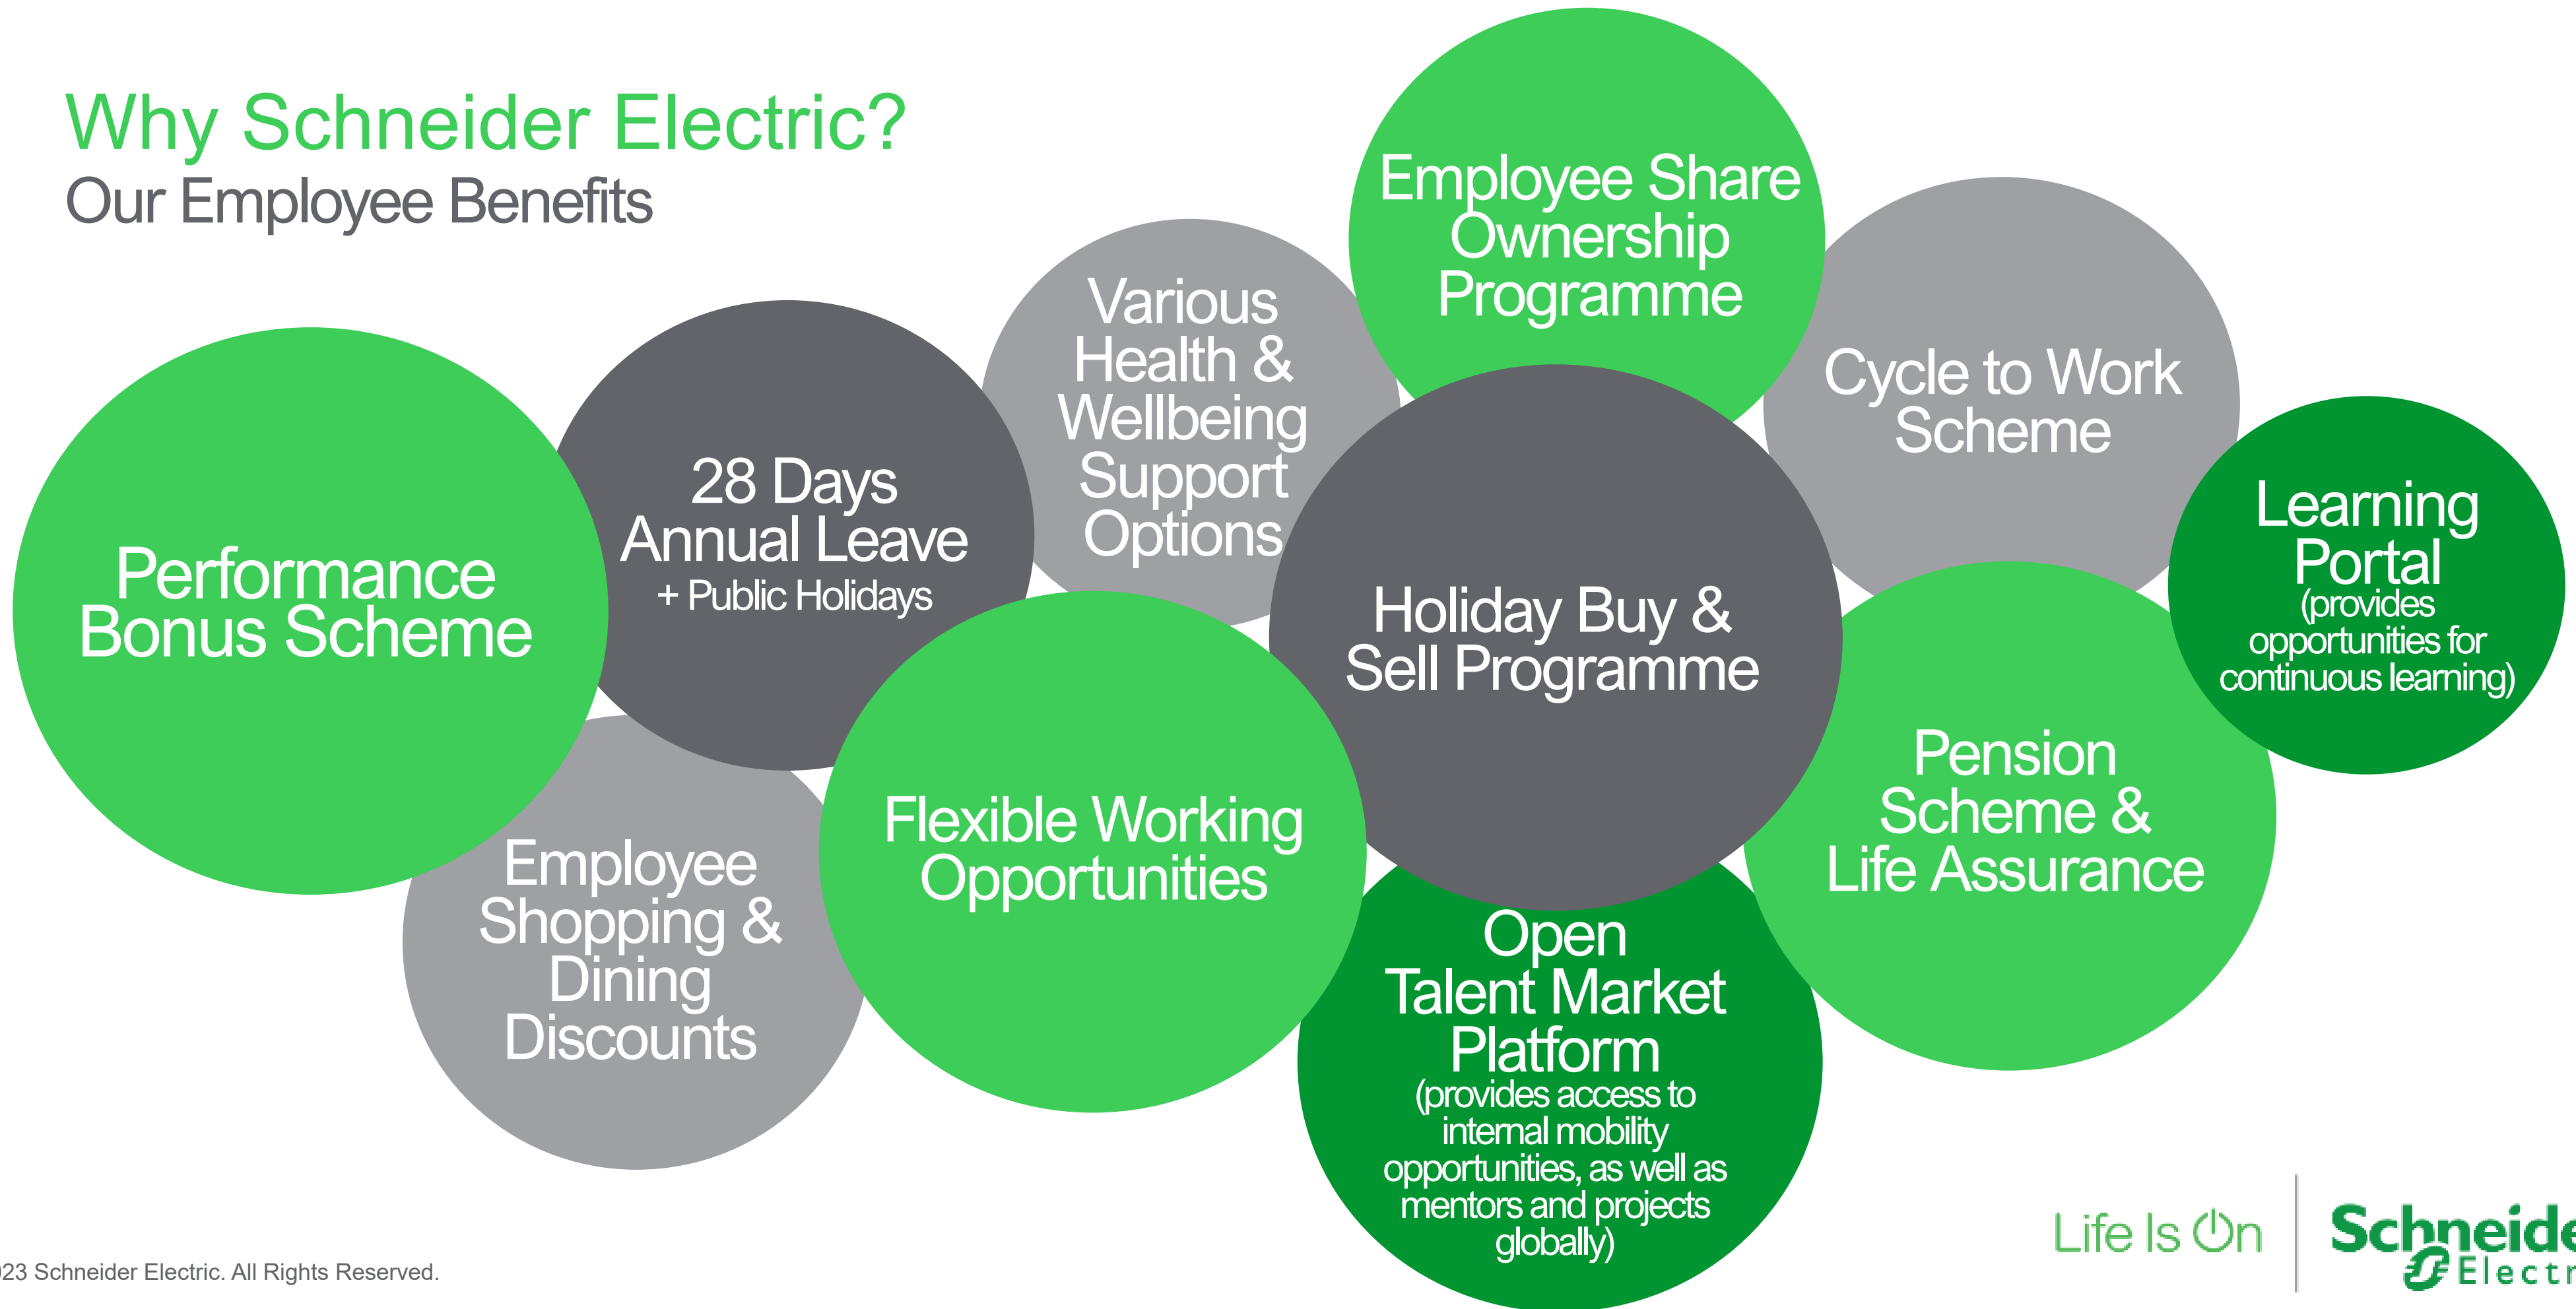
Why Schneider Electric?
Our Employee Benefits

Employee Share Ownership Programme

Various Health & Wellbeing Support Options

Cycle to Work Scheme

Performance Bonus Scheme

28 Days Annual Leave
+ Public Holidays

Holiday Buy & Sell Programme

Learning Portal
(provides opportunities for continuous learning)

Pension Scheme & Life Assurance

Flexible Working Opportunities

Employee Shopping & Dining Discounts

Open Talent Market Platform
(provides access to internal mobility opportunities, as well as mentors and projects globally)

Life Is On

Schneide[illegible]
Electr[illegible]

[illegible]23 Schneider Electric. All Rights Reserved.